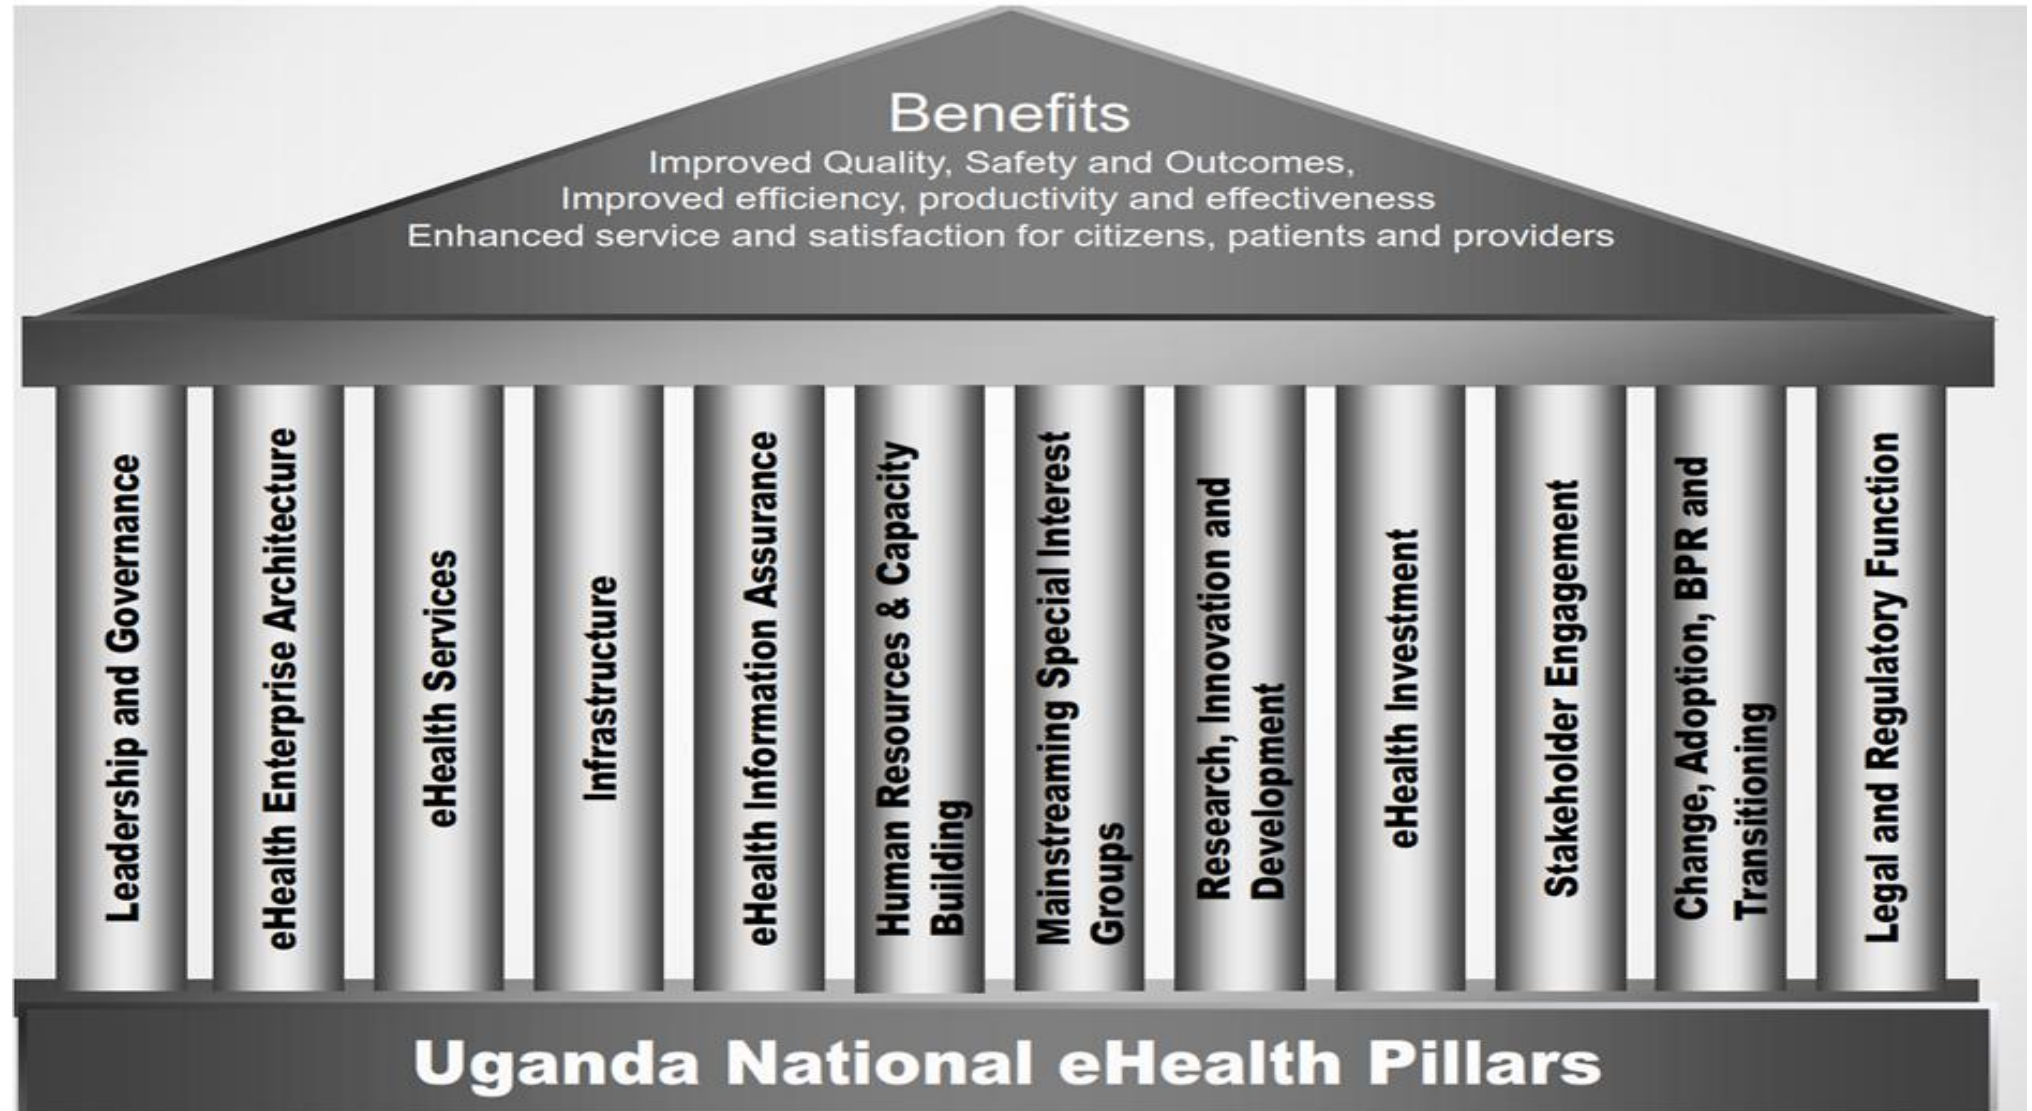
Benefits
Improved Quality, Safety and Outcomes,
Improved efficiency, productivity and effectiveness
Enhanced service and satisfaction for citizens, patients and providers

Leadership and Governance

eHealth Enterprise Architecture

eHealth Services

Infrastructure

eHealth Information Assurance

Human Resources & Capacity Building

Mainstreaming Special Interest Groups

Research, Innovation and Development

eHealth Investment

Stakeholder Engagement

Change, Adoption, BPR and Transitioning

Legal and Regulatory Function

Uganda National eHealth Pillars